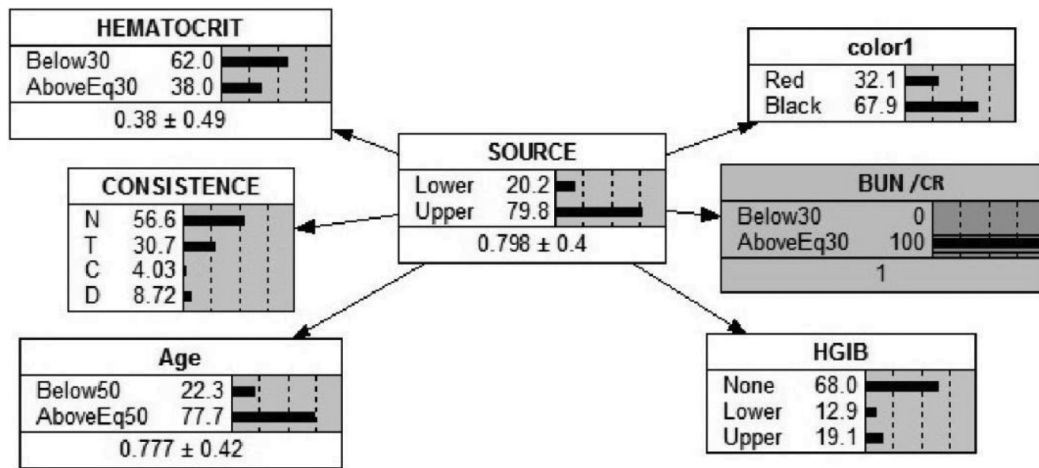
HEMATOCRIT
Below30 62.0
AboveEq30 38.0
0.38 ± 0.49

color1
Red 32.1
Black 67.9

SOURCE
Lower 20.2
Upper 79.8
0.798 ± 0.4

CONSISTENCE
N 56.6
T 30.7
C 4.03
D 8.72

BUN /CR
Below30 0
AboveEq30 100
1

Age
Below50 22.3
AboveEq50 77.7
0.777 ± 0.42

HGIB
None 68.0
Lower 12.9
Upper 19.1